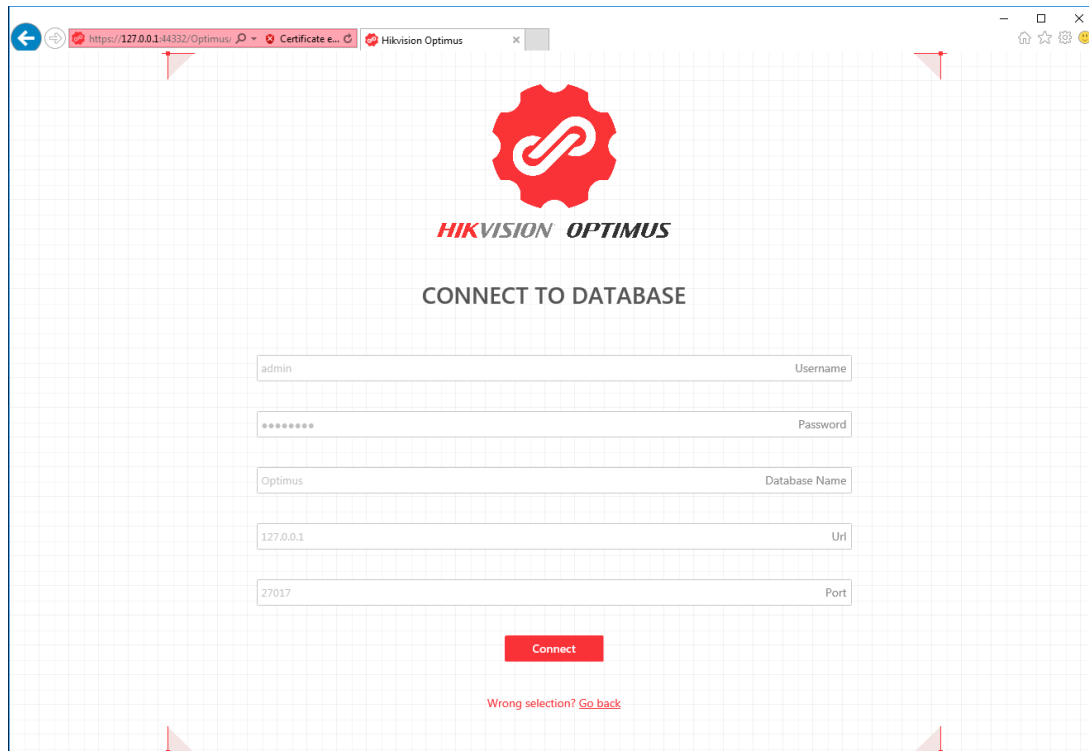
https://127.0.0.1:44332/Optimus/ Certificate e... Hikvision Optimus ×

HIKVISION OPTIMUS

CONNECT TO DATABASE

admin Username

•••••••• Password

Optimus Database Name

127.0.0.1 Url

27017 Port

Connect

Wrong selection? Go back